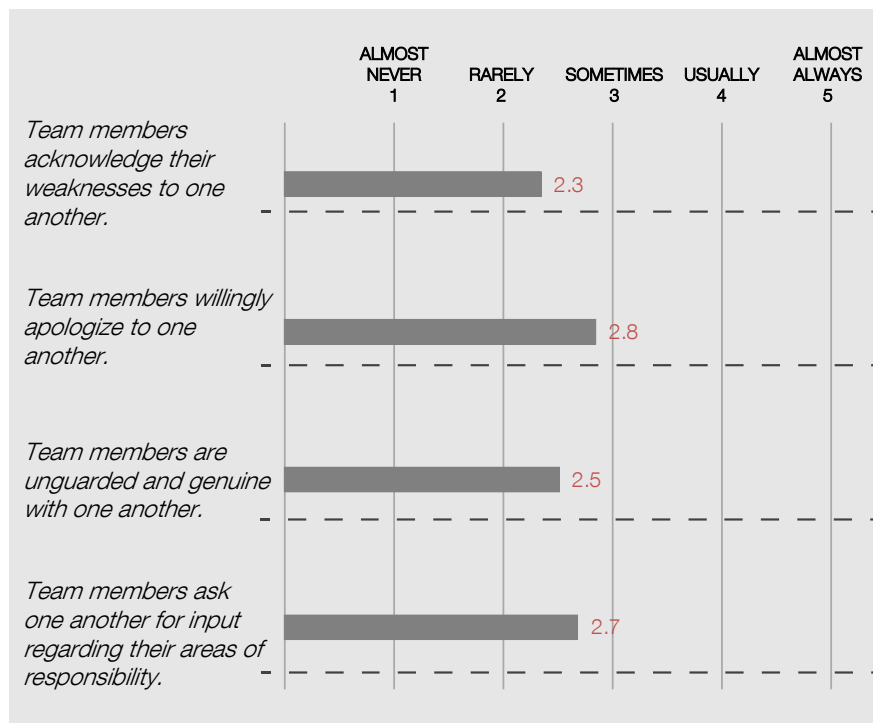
ALMOST NEVER 1

RARELY 2

SOMETIMES 3

USUALLY 4

ALMOST ALWAYS 5

Team members acknowledge their weaknesses to one another.

2.3

Team members willingly apologize to one another.

2.8

Team members are unguarded and genuine with one another.

2.5

Team members ask one another for input regarding their areas of responsibility.

2.7